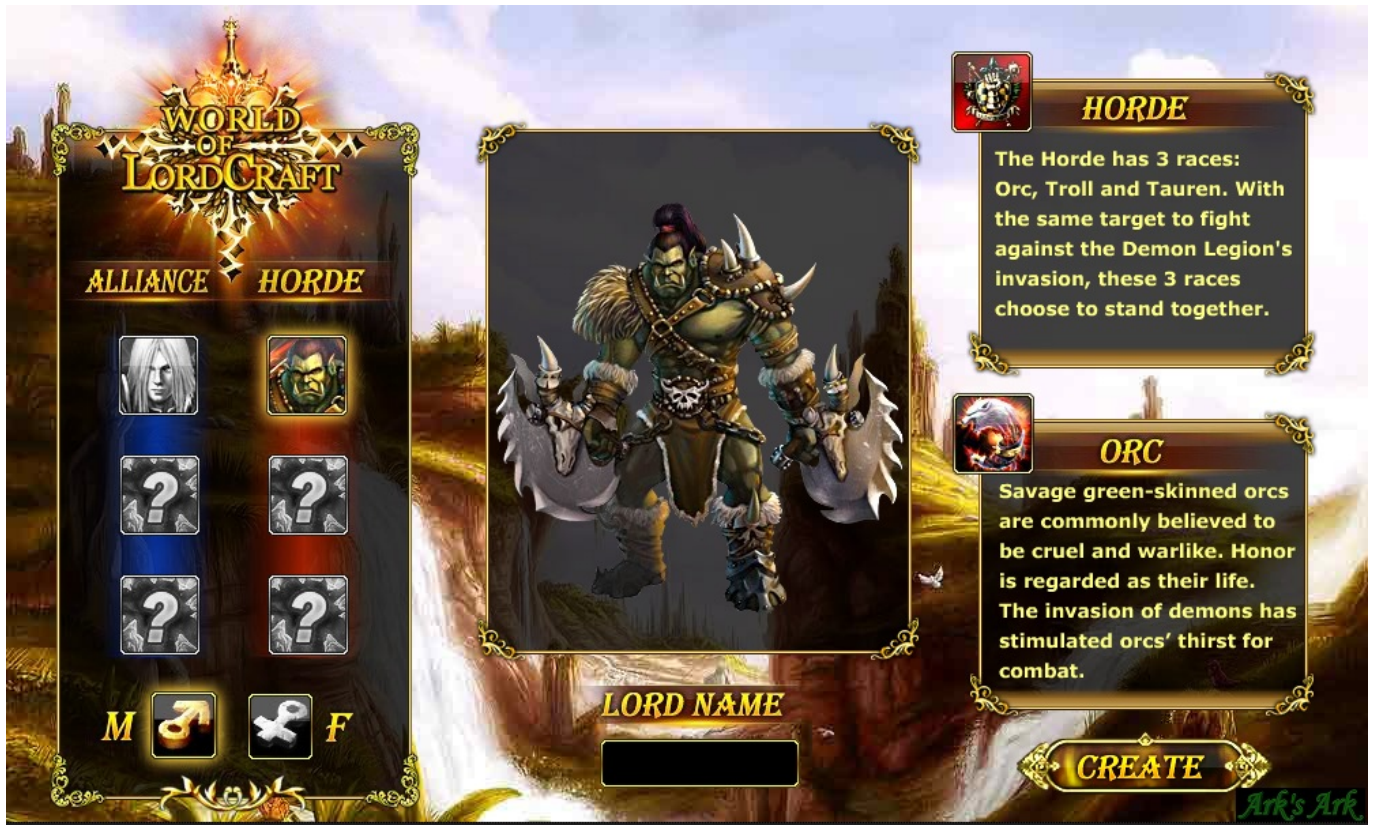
WORLD OF LORDCRAFT

ALLIANCE HORDE

?

?

?

?

M F

LORD NAME

HORDE

The Horde has 3 races: Orc, Troll and Tauren. With the same target to fight against the Demon Legion's invasion, these 3 races choose to stand together.

ORC

Savage green-skinned orcs are commonly believed to be cruel and warlike. Honor is regarded as their life. The invasion of demons has stimulated orcs' thirst for combat.

CREATE

Ark's Ark